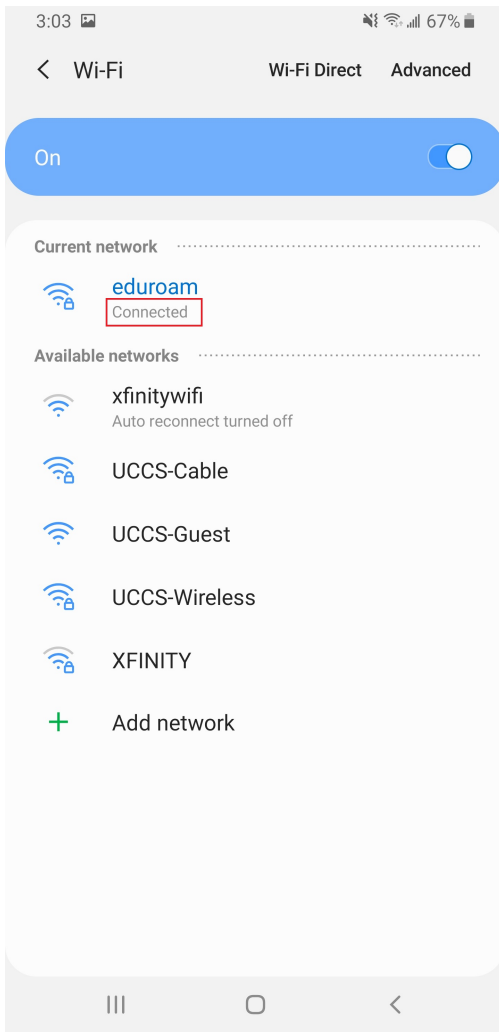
3:03 67%

< Wi-Fi Wi-Fi Direct Advanced

On

Current network

eduroam
Connected

Available networks

xfinitywifi
Auto reconnect turned off

UCCS-Cable

UCCS-Guest

UCCS-Wireless

XFINITY

+ Add network